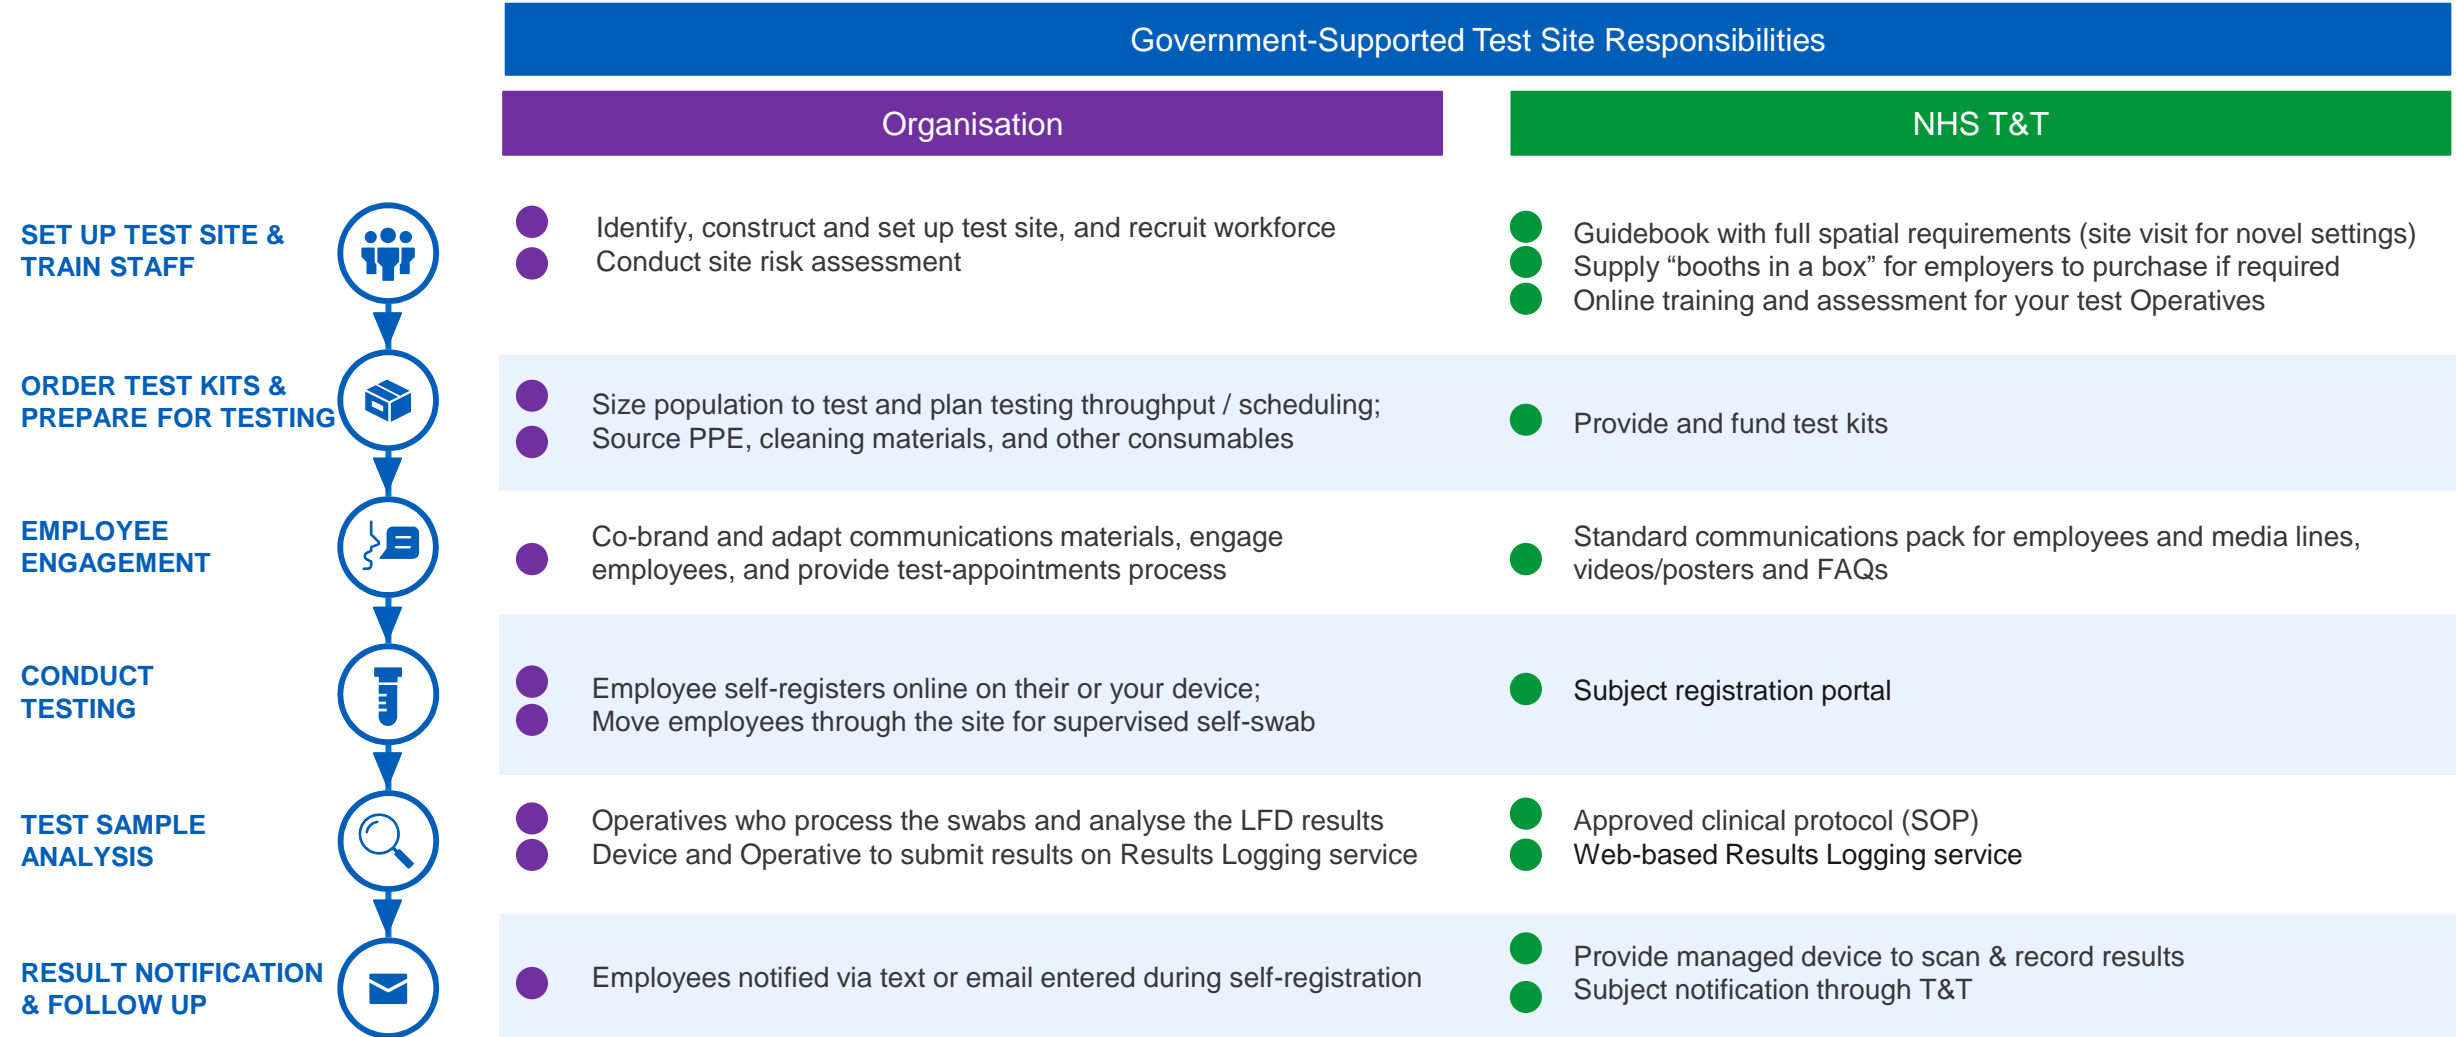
Government-Supported Test Site Responsibilities

| | Organisation | NHS T&T |
|---|---|---|
| SET UP TEST SITE & TRAIN STAFF | Identify, construct and set up test site, and recruit workforce<br>Conduct site risk assessment | Guidebook with full spatial requirements (site visit for novel settings)<br>Supply “booths in a box” for employers to purchase if required<br>Online training and assessment for your test Operatives |
| ORDER TEST KITS & PREPARE FOR TESTING | Size population to test and plan testing throughput / scheduling;<br>Source PPE, cleaning materials, and other consumables | Provide and fund test kits |
| EMPLOYEE ENGAGEMENT | Co-brand and adapt communications materials, engage employees, and provide test-appointments process | Standard communications pack for employees and media lines, videos/posters and FAQs |
| CONDUCT TESTING | Employee self-registers online on their or your device;<br>Move employees through the site for supervised self-swab | Subject registration portal |
| TEST SAMPLE ANALYSIS | Operatives who process the swabs and analyse the LFD results<br>Device and Operative to submit results on Results Logging service | Approved clinical protocol (SOP)<br>Web-based Results Logging service |
| RESULT NOTIFICATION & FOLLOW UP | Employees notified via text or email entered during self-registration | Provide managed device to scan & record results<br>Subject notification through T&T |